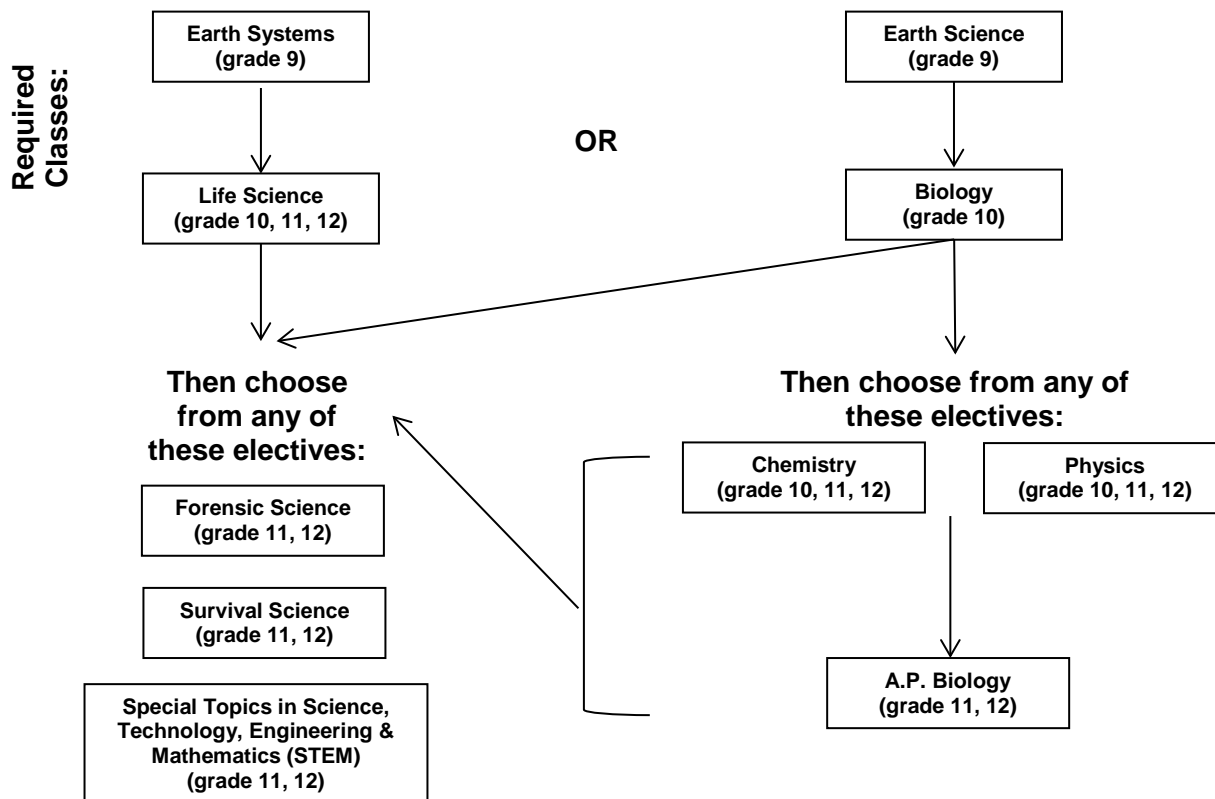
Required Classes:

Earth Systems
(grade 9)

Life Science
(grade 10, 11, 12)

OR

Earth Science
(grade 9)

Biology
(grade 10)

Then choose from any of these electives:

Forensic Science
(grade 11, 12)

Survival Science
(grade 11, 12)

Special Topics in Science, Technology, Engineering & Mathematics (STEM)
(grade 11, 12)

Then choose from any of these electives:

Chemistry
(grade 10, 11, 12)

Physics
(grade 10, 11, 12)

A.P. Biology
(grade 11, 12)